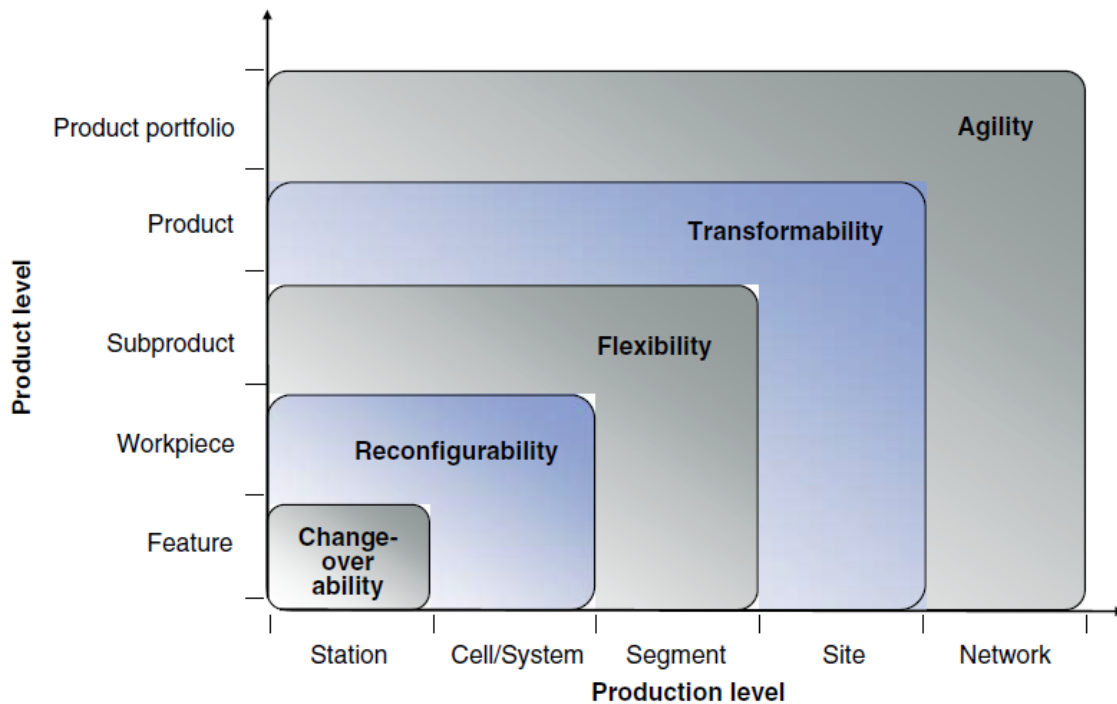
Product level

Product portfolio
Product
Subproduct
Workpiece
Feature

Agility
Transformability
Flexibility
Reconfigurability
Change-over ability

Station
Cell/System
Segment
Site
Network

Production level